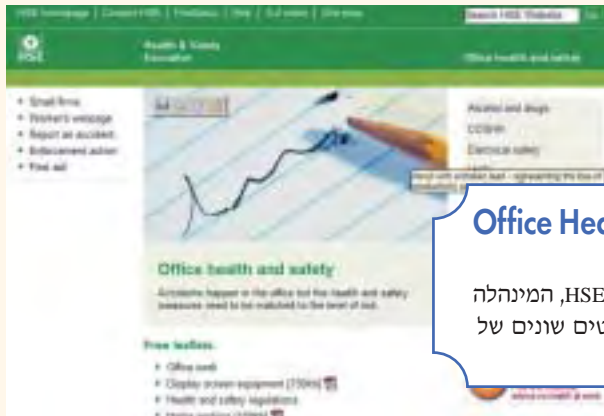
HSE homepage | Contact HSE | Feedback | Help | Full index | Site map

Search HSE Website

HSE

Health & Safety Executive

Office health and safety

Small firms
Workers webpage
Report an accident
Enforcement action
First aid

Alcohol and drugs
COSHH
Electrical safety

Office health and safety

Accidents happen in the office but the health and safety measures need to be matched to the level of risk.

Free leaflets

Office work
Display screen equipment
Health and safety regulations
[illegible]

Office Hea

HSE, המינהלה

טים שונים של